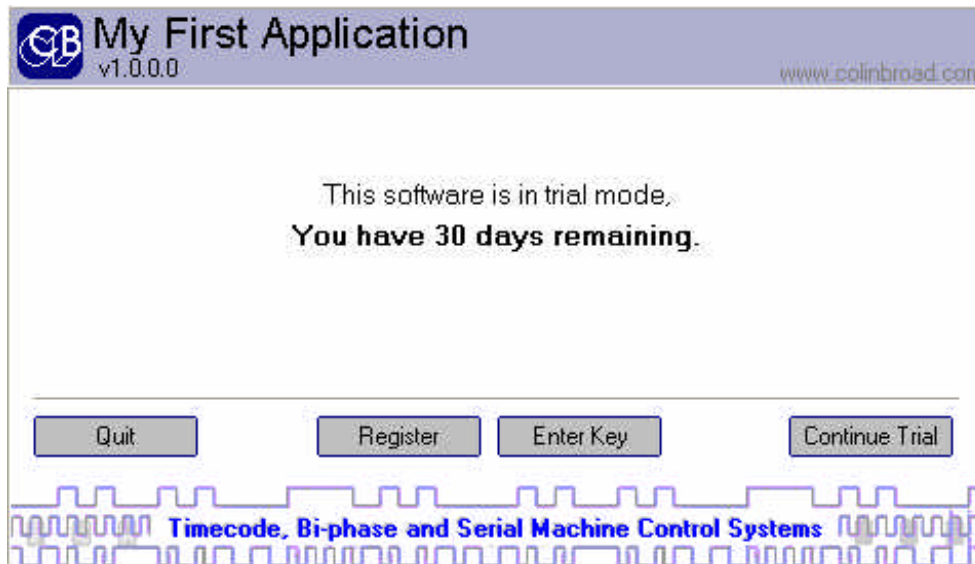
CB My First Application
v1.0.0.0
www.colinbroad.con

This software is in trial mode,
**You have 30 days remaining.**

Quit
Register
Enter Key
Continue Trial

Timecode, Bi-phase and Serial Machine Control Systems